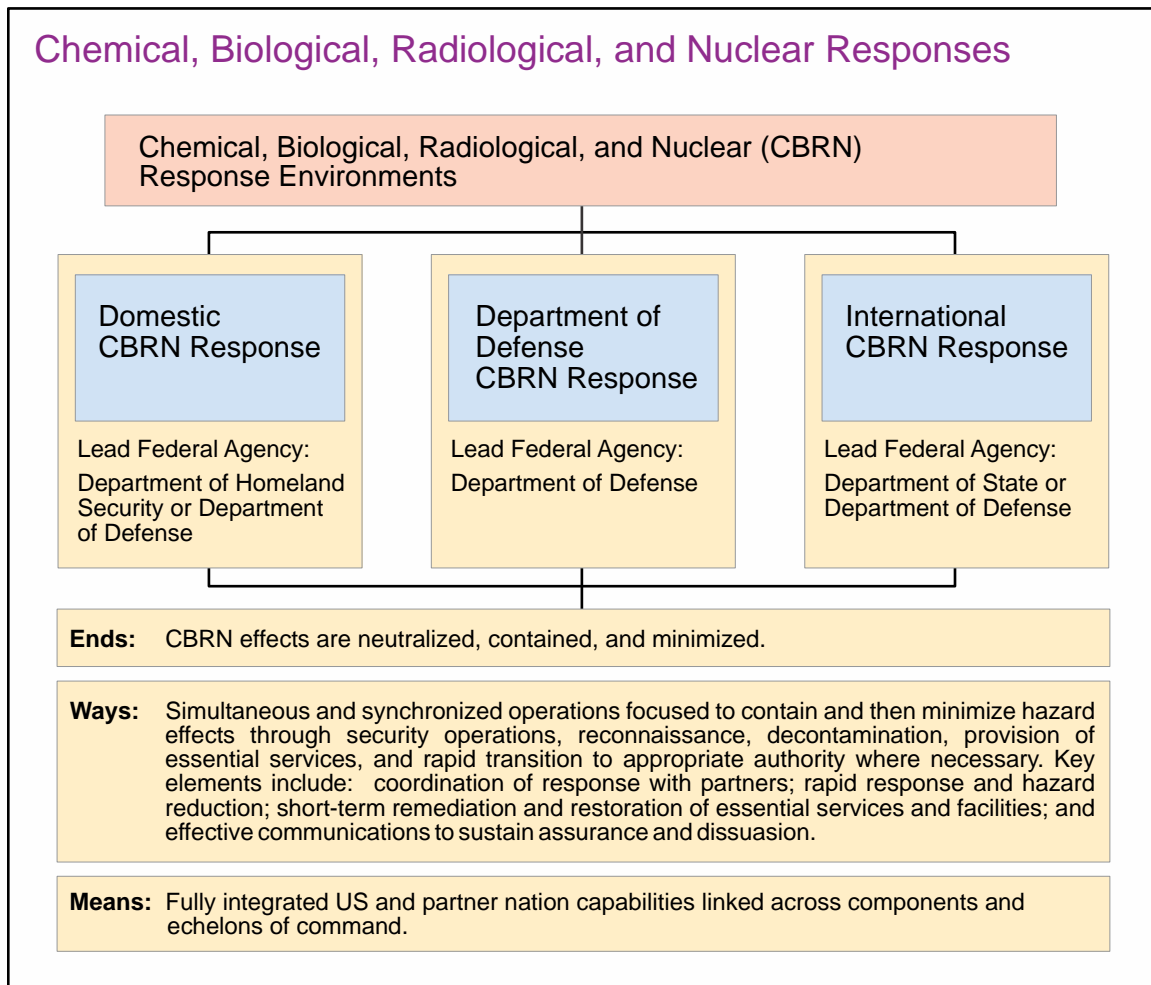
Chemical, Biological, Radiological, and Nuclear Responses

Chemical, Biological, Radiological, and Nuclear (CBRN) Response Environments

Domestic CBRN Response

Lead Federal Agency:

Department of Homeland Security or Department of Defense

Department of Defense CBRN Response

Lead Federal Agency:

Department of Defense

International CBRN Response

Lead Federal Agency:

Department of State or Department of Defense

**Ends:** CBRN effects are neutralized, contained, and minimized.

**Ways:** Simultaneous and synchronized operations focused to contain and then minimize hazard effects through security operations, reconnaissance, decontamination, provision of essential services, and rapid transition to appropriate authority where necessary. Key elements include: coordination of response with partners; rapid response and hazard reduction; short-term remediation and restoration of essential services and facilities; and effective communications to sustain assurance and dissuasion.

**Means:** Fully integrated US and partner nation capabilities linked across components and echelons of command.